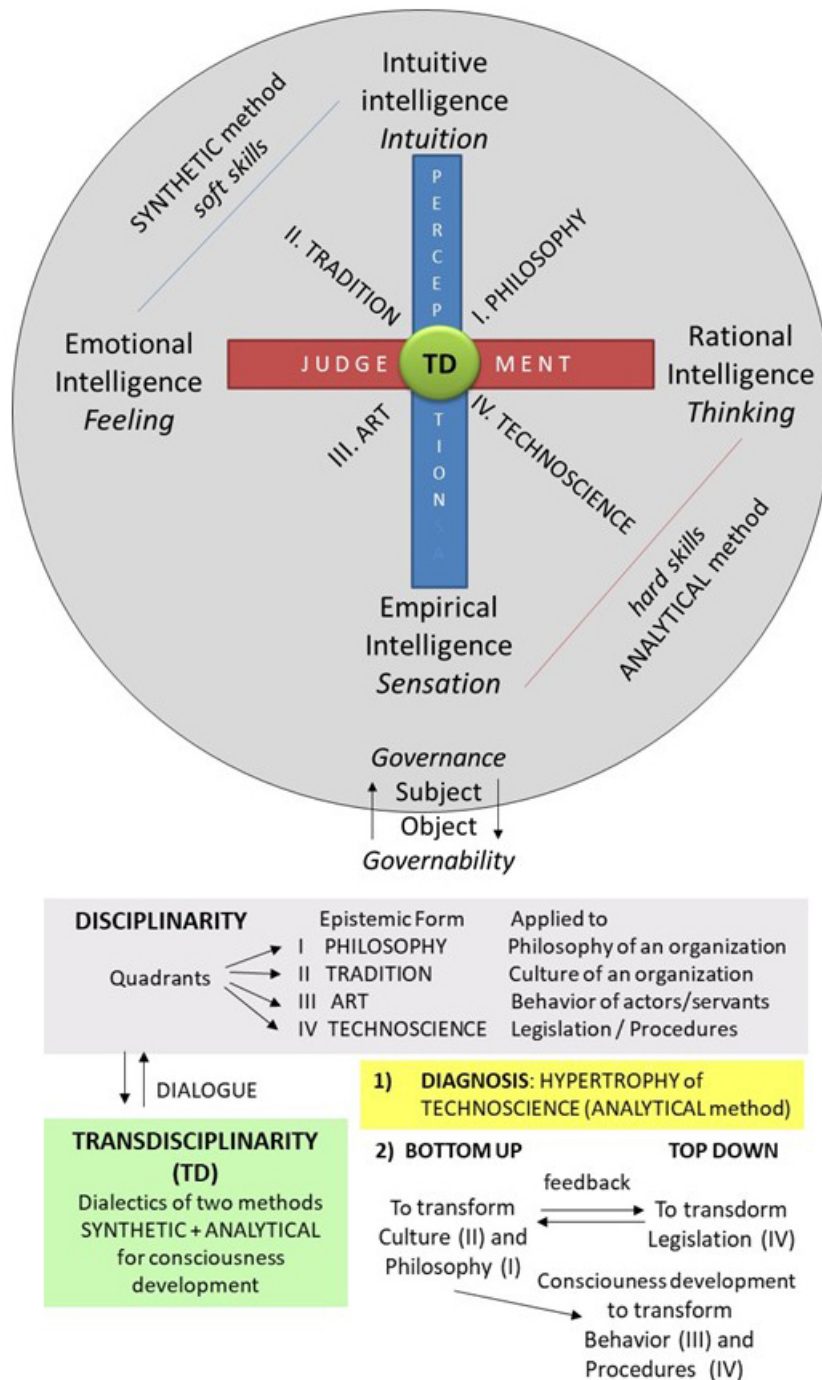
Intuitive intelligence
*Intuition*

SYNTHETIC method
*soft skills*

II. TRADITION

I. PHILOSOPHY

P E R C E P T I O N S A

Emotional Intelligence
*Feeling*

JUDGE TD MENT

Rational Intelligence
*Thinking*

III. ART

IV. TECHNOSCIENCE

*hard skills*
ANALYTICAL method

Empirical Intelligence
*Sensation*

*Governance*
Subject
Object
*Governability*

| DISCIPLINARITY | Epistemic Form | Applied to |
|---|---|---|
| Quadrants | I PHILOSOPHY | Philosophy of an organization |
| | II TRADITION | Culture of an organization |
| | III ART | Behavior of actors/servants |
| | IV TECHNOSCIENCE | Legislation / Procedures |

DIALOGUE

TRANSDISCIPLINARITY (TD)
Dialectics of two methods SYNTHETIC + ANALYTICAL for consciousness development

1) DIAGNOSIS: HYPERTROPHY of TECHNOSCIENCE (ANALYTICAL method)

2) BOTTOM UP

TOP DOWN

feedback

To transform Culture (II) and Philosophy (I)

To transdorm Legislation (IV)

Consciouness development to transform Behavior (III) and Procedures (IV)